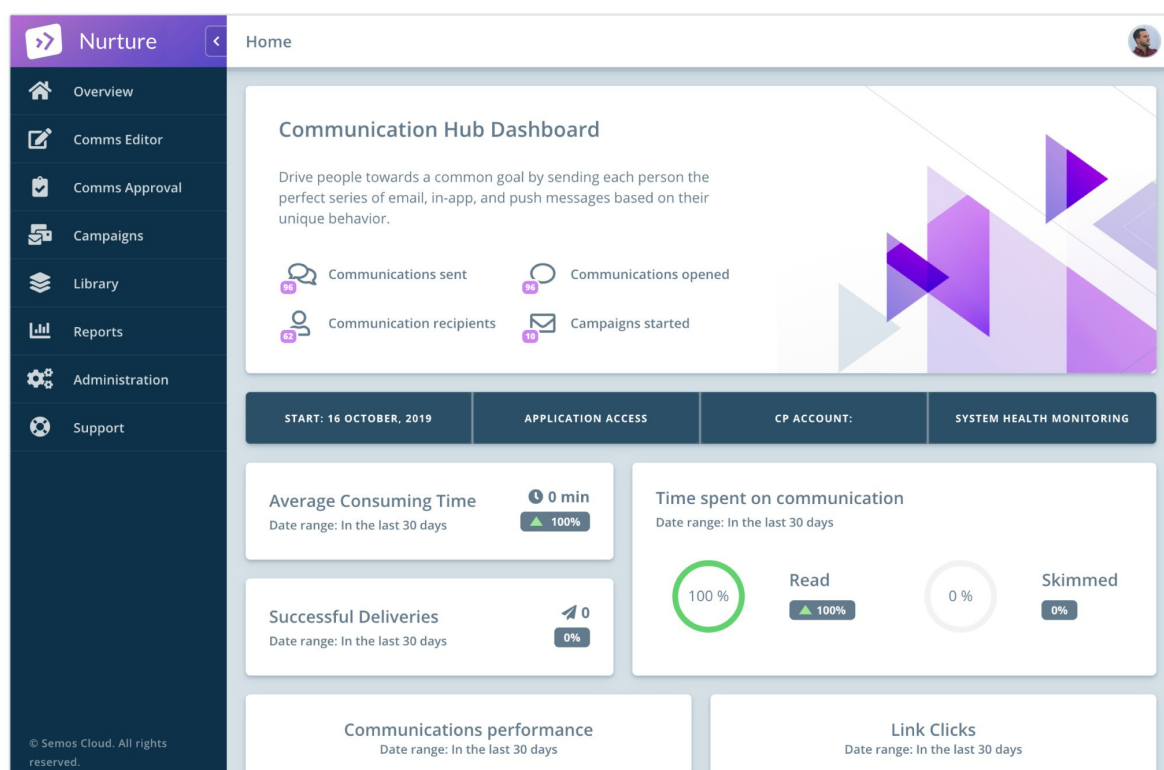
Nurture

Overview
Comms Editor
Comms Approval
Campaigns
Library
Reports
Administration
Support

© Semos Cloud. All rights reserved.

Home

Communication Hub Dashboard

Drive people towards a common goal by sending each person the perfect series of email, in-app, and push messages based on their unique behavior.

96 Communications sent
96 Communications opened
62 Communication recipients
10 Campaigns started

START: 16 OCTOBER, 2019
APPLICATION ACCESS
CP ACCOUNT:
SYSTEM HEALTH MONITORING

Average Consuming Time
Date range: In the last 30 days
0 min
100%

Time spent on communication
Date range: In the last 30 days
100 %
Read
100%
0 %
Skimmed
0%

Successful Deliveries
Date range: In the last 30 days
0
0%

Communications performance
Date range: In the last 30 days

Link Clicks
Date range: In the last 30 days